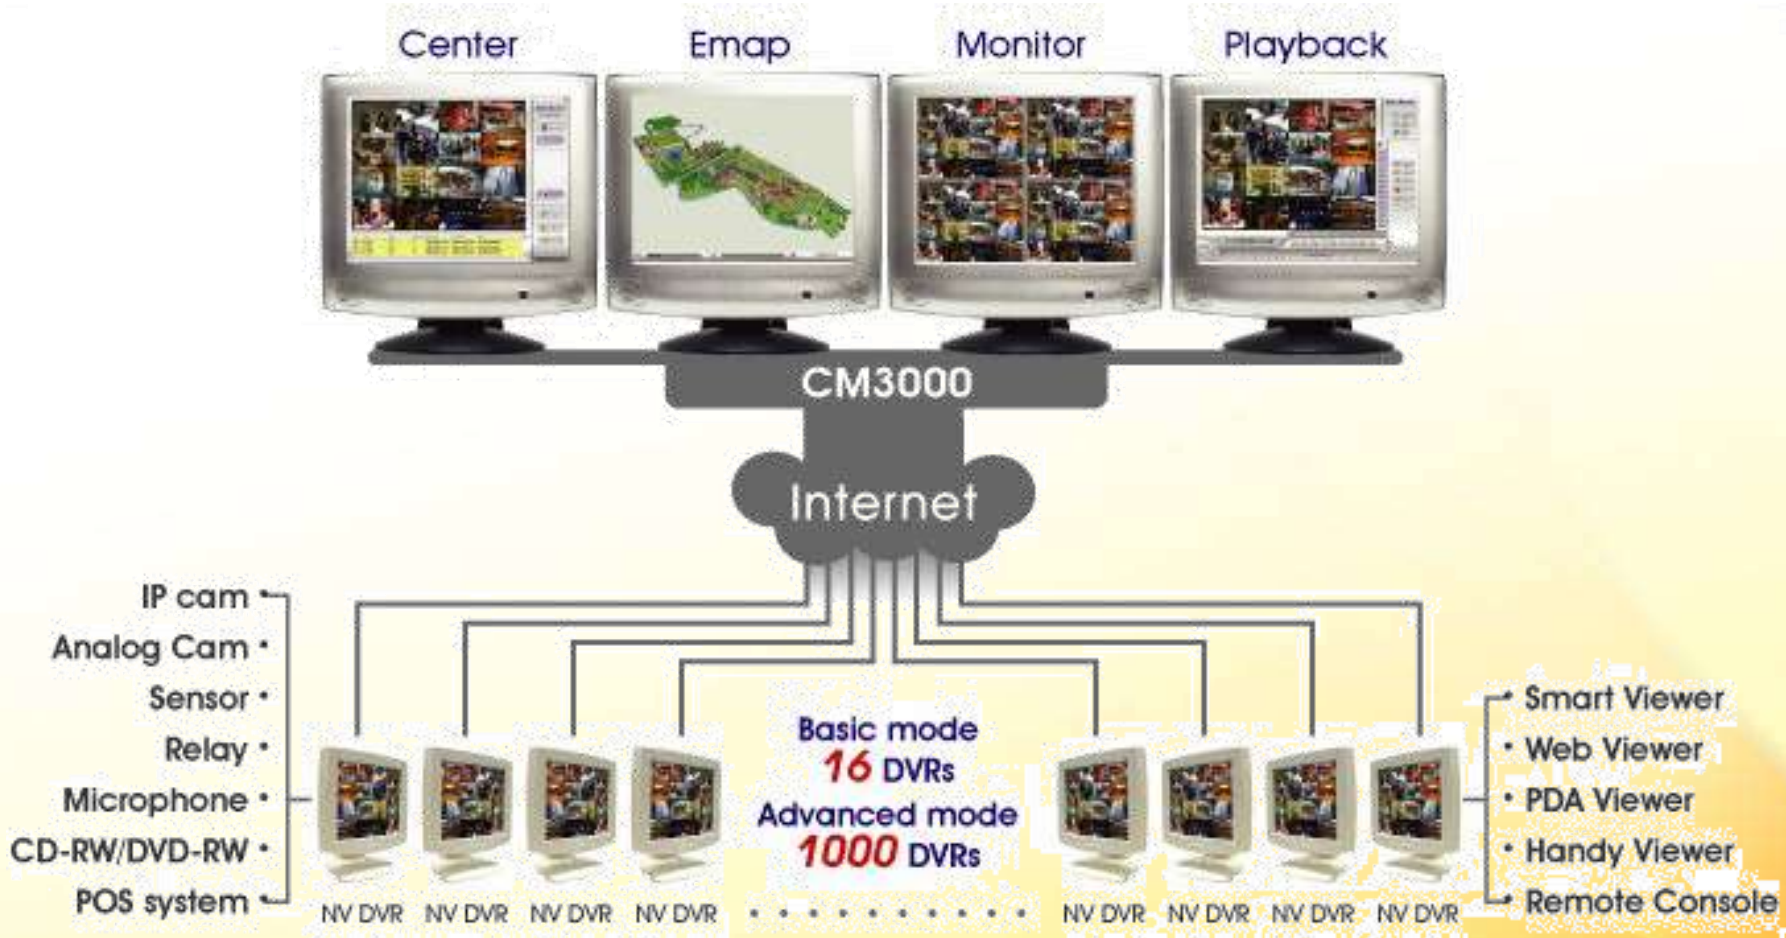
Center Emap Monitor Playback

CM3000

Internet

IP cam
Analog Cam
Sensor
Relay
Microphone
CD-RW/DVD-RW
POS system

Basic mode
16 DVRs
Advanced mode
1000 DVRs

Smart Viewer
Web Viewer
PDA Viewer
Handy Viewer
Remote Console

NV DVR NV DVR NV DVR NV DVR NV DVR NV DVR NV DVR NV DVR